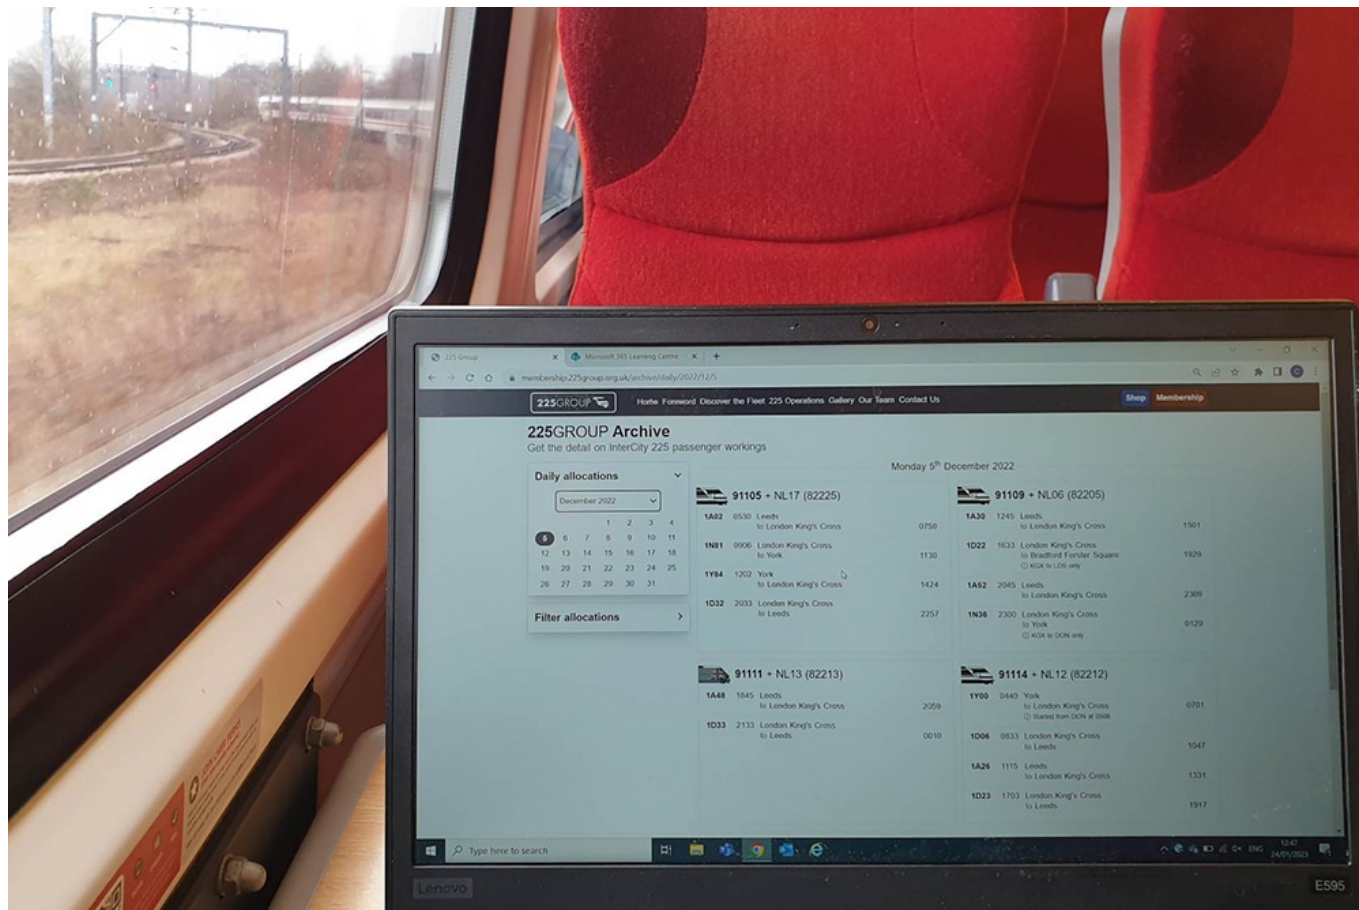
225 Group × Microsoft 365 Learning Centre × +

membership.225group.org.uk/archive/daily/2022/12/5

225GROUP Home Foreword Discover the Fleet 225 Operations Gallery Our Team Contact Us Shop Membership

225GROUP Archive
Get the detail on InterCity 225 passenger workings

Daily allocations
December 2022

| | | | | | | |
|---|---|---|---|---|---|---|
| | | | 1 | 2 | 3 | 4 |
| 5 | 6 | 7 | 8 | 9 | 10 | 11 |
| 12 | 13 | 14 | 15 | 16 | 17 | 18 |
| 19 | 20 | 21 | 22 | 23 | 24 | 25 |
| 26 | 27 | 28 | 29 | 30 | 31 | |

Filter allocations

Monday 5th December 2022

91105 + NL17 (82225)
1A02 0530 Leeds to London King's Cross 0750
1N81 0906 London King's Cross to York 1130
1Y84 1202 York to London King's Cross 1424
1D32 2033 London King's Cross to Leeds 2257

91109 + NL06 (82205)
1A30 1245 Leeds to London King's Cross 1501
1D22 1633 London King's Cross to Bradford Forster Square 1929
KGX to LDS only
1A52 2045 Leeds to London King's Cross 2309
1N36 2300 London King's Cross to York 0129
KGX to DON only

91111 + NL13 (82213)
1A48 1845 Leeds to London King's Cross 2059
1D33 2133 London King's Cross to Leeds 0010

91114 + NL12 (82212)
1Y00 0440 York to London King's Cross 0701
Started from DON at 0506
1D06 0833 London King's Cross to Leeds 1047
1A26 1115 Leeds to London King's Cross 1331
1D23 1703 London King's Cross to Leeds 1917

Type here to search

ENG 12:47 24/01/2023

Lenovo
E595